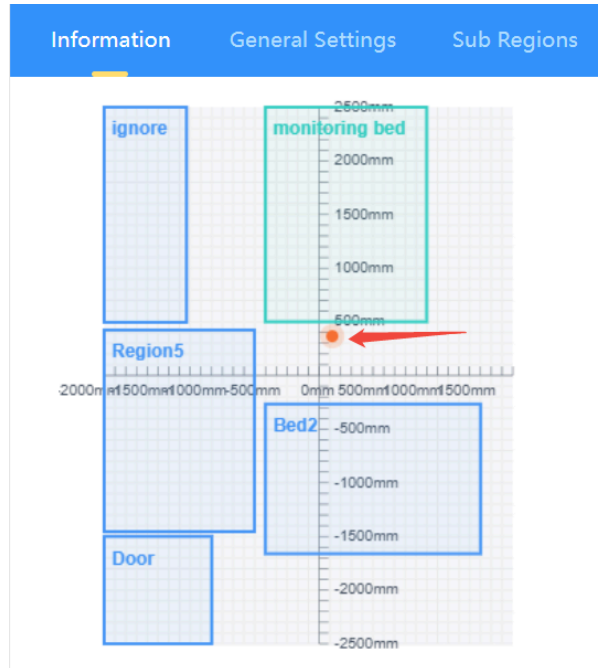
Information General Settings Sub Regions

ignore

monitoring bed

2500mm

2000mm

1500mm

1000mm

500mm

Region5

-2000mm-1500mm-1000mm-500mm 0mm 500mm 1000mm 1500mm

Bed2

-500mm

-1000mm

-1500mm

Door

-2000mm

-2500mm